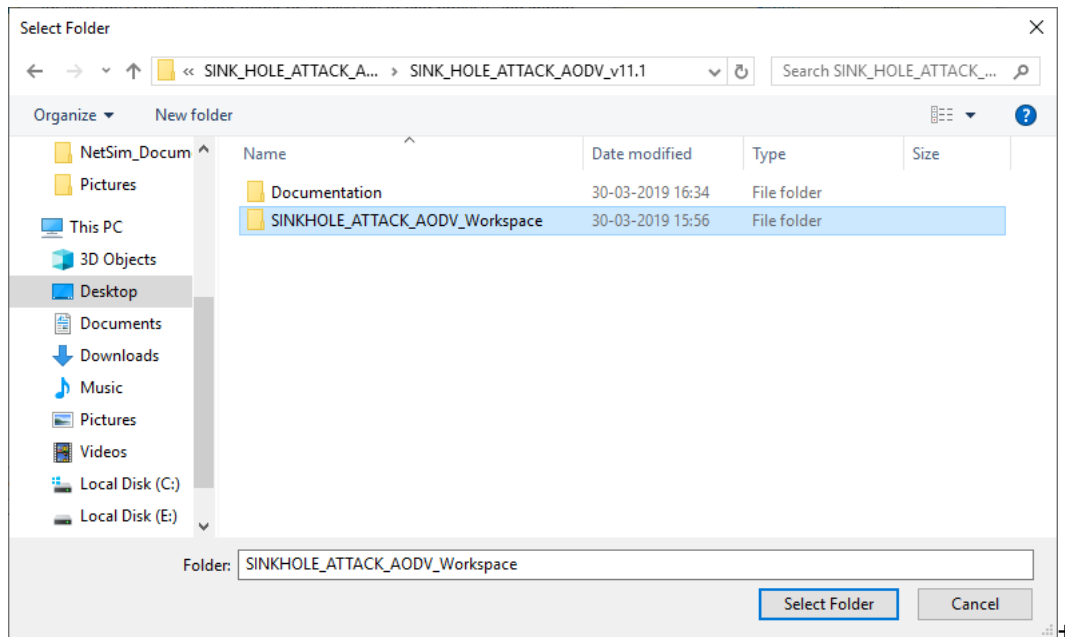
Select Folder

« SINK_HOLE_ATTACK_A... › SINK_HOLE_ATTACK_AODV_v11.1

Search SINK_HOLE_ATTACK_...

Organize ▾ New folder

NetSim_Docum
Pictures
This PC
3D Objects
Desktop
Documents
Downloads
Music
Pictures
Videos
Local Disk (C:)
Local Disk (E:)

| Name | Date modified | Type | Size |
|---|---|---|---|
| Documentation | 30-03-2019 16:34 | File folder | |
| SINKHOLE_ATTACK_AODV_Workspace | 30-03-2019 15:56 | File folder | |

Folder: SINKHOLE_ATTACK_AODV_Workspace

Select Folder Cancel